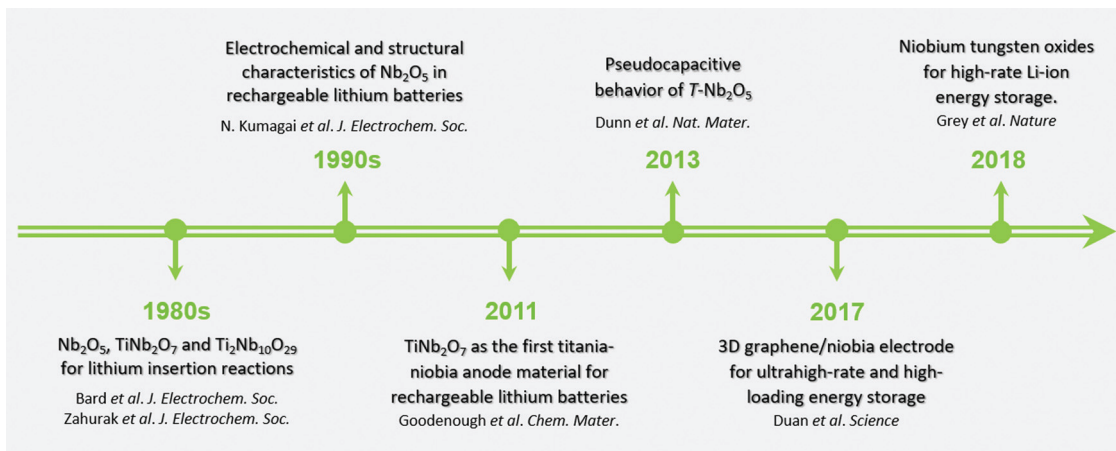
Electrochemical and structural characteristics of $Nb_2O_5$ in rechargeable lithium batteries

N. Kumagai et al. J. Electrochem. Soc.

1990s

Pseudocapacitive behavior of $T$-$Nb_2O_5$

Dunn et al. Nat. Mater.

2013

Niobium tungsten oxides for high-rate Li-ion energy storage.

Grey et al. Nature

2018

1980s

$Nb_2O_5$, $TiNb_2O_7$ and $Ti_2Nb_{10}O_{29}$ for lithium insertion reactions

Bard et al. J. Electrochem. Soc.
Zahurak et al. J. Electrochem. Soc.

2011

$TiNb_2O_7$ as the first titania-niobia anode material for rechargeable lithium batteries

Goodenough et al. Chem. Mater.

2017

3D graphene/niobia electrode for ultrahigh-rate and high-loading energy storage

Duan et al. Science